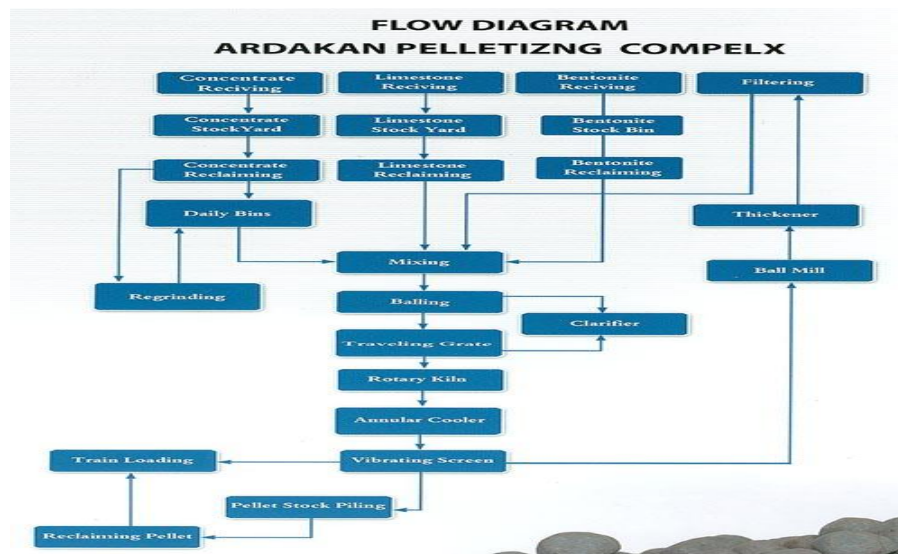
FLOW DIAGRAM
ARDAKAN PELLETIZNG COMPELX

Concentrate Reciving

Limestone Reciving

Bentonite Reciving

Filtering

Concentrate StockYard

Limestone Stock Yard

Bentonite Stock Bin

Concentrate Reclaiming

Limestone Reclaiming

Bentonite Reclaiming

Daily Bins

Thickener

Mixing

Ball Mill

Regrinding

Balling

Clarifier

Traveling Grate

Rotary Kiln

Annular Cooler

Train Loading

Vibrating Screen

Pellet Stock Piling

Reclaiming Pellet